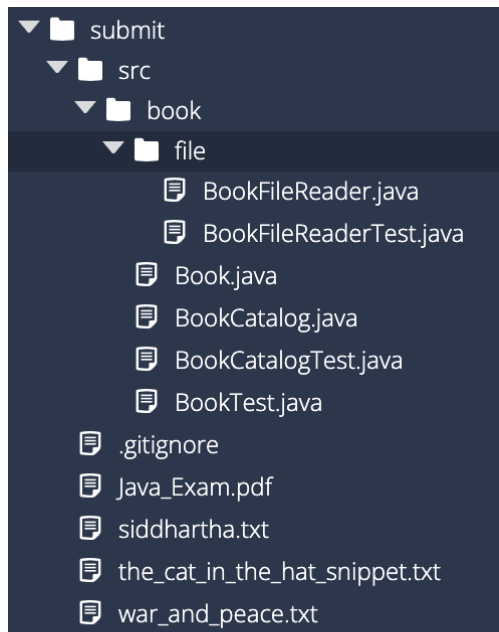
submit
src
book
file
BookFileReader.java
BookFileReaderTest.java
Book.java
BookCatalog.java
BookCatalogTest.java
BookTest.java
.gitignore
Java_Exam.pdf
siddhartha.txt
the_cat_in_the_hat_snippet.txt
war_and_peace.txt